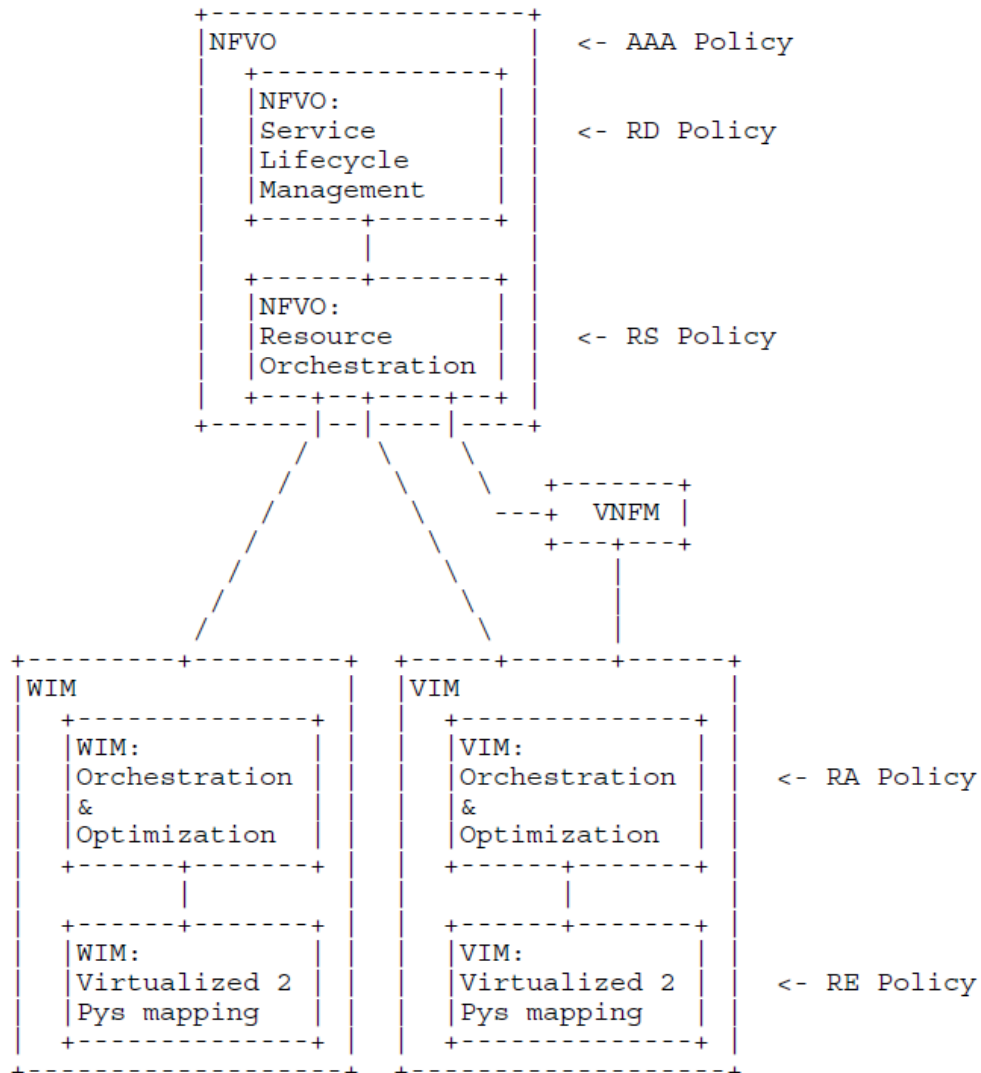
NFVO

NFVO: Service Lifecycle Management

<- AAA Policy

<- RD Policy

NFVO: Resource Orchestration

<- RS Policy

VNFM

WIM

WIM: Orchestration & Optimization

WIM: Virtualized 2 Pys mapping

VIM

VIM: Orchestration & Optimization

<- RA Policy

VIM: Virtualized 2 Pys mapping

<- RE Policy